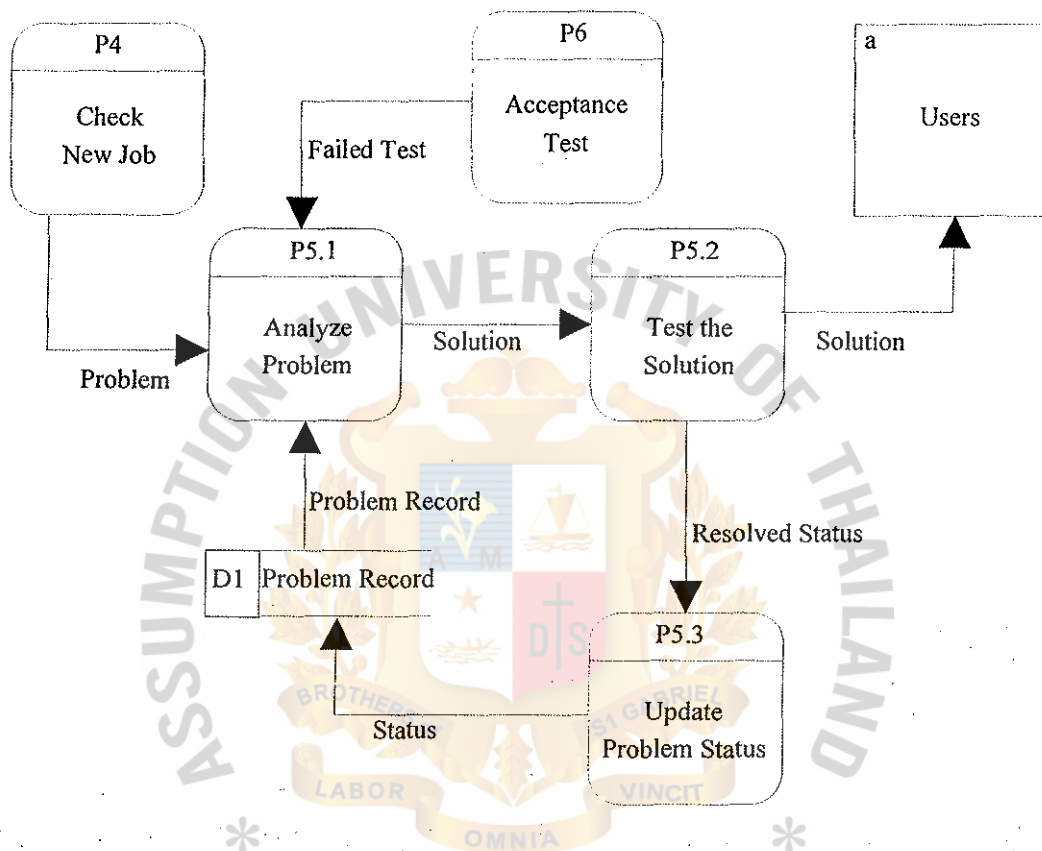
P4

Check New Job

P6

Acceptance Test

a

Users

Failed Test

P5.1

Analyze Problem

Solution

P5.2

Test the Solution

Solution

Problem

Problem Record

Resolved Status

D1 Problem Record

P5.3

Update Problem Status

Status

ASSUMPTION UNIVERSITY OF THAILAND

BROTHERS OF ST GABRIEL

LABOR OMNIA VINCIT

A M

D S